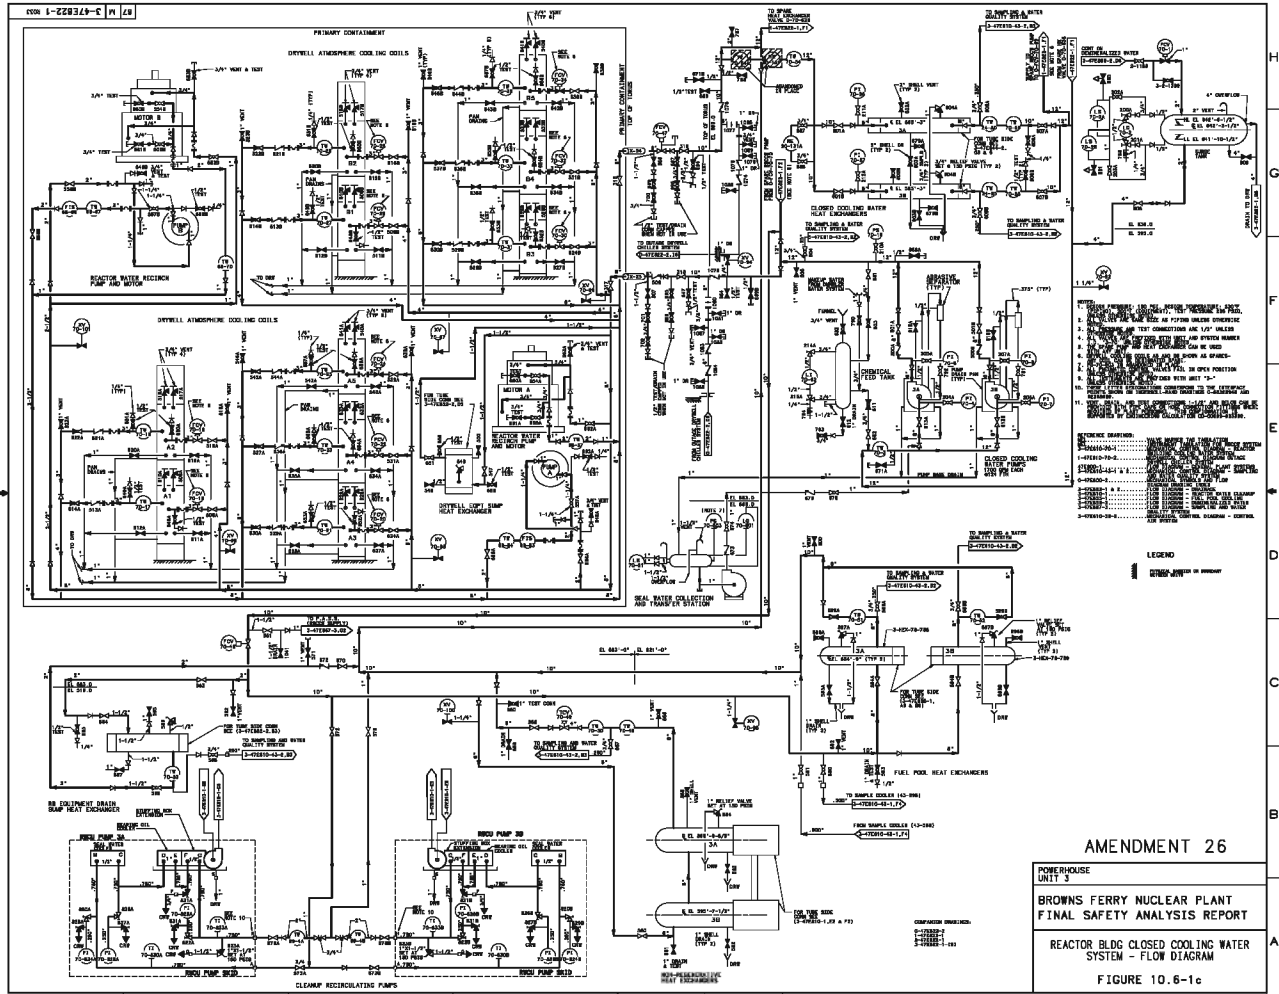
87 M 3-47E822-1

PRIMARY CONTAINMENT

DRYWELL ATMOSPHERE COOLING COILS

MOTOR B

REACTOR WATER RECIRCN PUMP AND MOTOR

DRYWELL ATMOSPHERE COOLING COILS

REACTOR WATER RECIRCN PUMP AND MOTOR

MOTOR A

DRYWELL COPT SUMP HEAT EXCHANGER

PRIMARY CONTAINMENT

SEAL WATER COLLECTION AND TRANSFER STATION

CLOSED COOLING WATER HEAT EXCHANGERS

ABRASIVE SEPARATOR

CHEMICAL FEED TANK

CLOSED COOLING WATER PUMPS

TO SAMPLING & WATER QUALITY SYSTEM

FUEL POOL HEAT EXCHANGERS

RB EQUIPMENT DRAIN SUMP HEAT EXCHANGER

RBCU PUMP 3A

RBCU PUMP 3B

RBCU PUMP SKID

RBCU PUMP SKID

CLEANUP RECIRCULATING PUMPS

NON-REGENERATIVE HEAT EXCHANGERS

TO SAMPLE COOLER (43-896)

FROM SAMPLE COOLER (43-896)

LEGEND

NOTES:

REFERENCE DRAWINGS:

COMPANION DRAWINGS:

AMENDMENT 26

POWERHOUSE
UNIT 3

BROWNS FERRY NUCLEAR PLANT
FINAL SAFETY ANALYSIS REPORT

REACTOR BLDG CLOSED COOLING WATER SYSTEM - FLOW DIAGRAM

FIGURE 10.6-1c

H
G
F
E
D
C
B
A